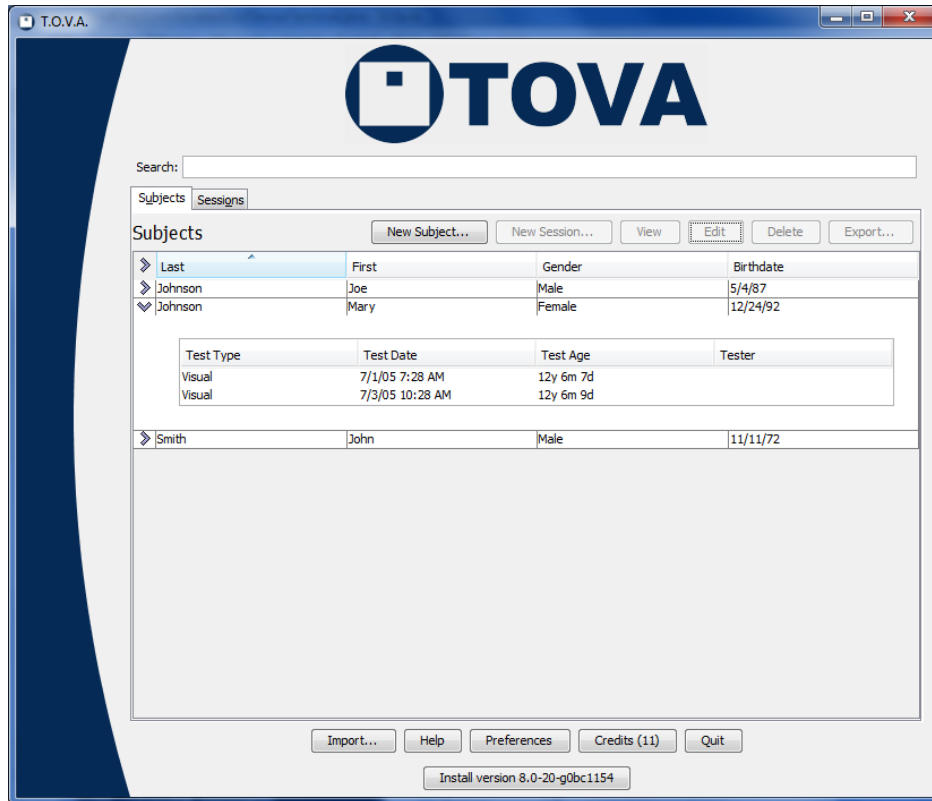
T.O.V.A.

TOVA

Search:

Subjects Sessions

Subjects

New Subject... New Session... View Edit Delete Export...

| Last | First | Gender | Birthdate |
|---|---|---|---|
| Johnson | Joe | Male | 5/4/87 |
| Johnson | Mary | Female | 12/24/92 |

| Test Type | Test Date | Test Age | Tester |
|---|---|---|---|
| Visual | 7/1/05 7:28 AM | 12y 6m 7d | |
| Visual | 7/3/05 10:28 AM | 12y 6m 9d | |

| Smith | John | Male | 11/11/72 |
|---|---|---|---|

Import... Help Preferences Credits (11) Quit

Install version 8.0-20-g0bc1154